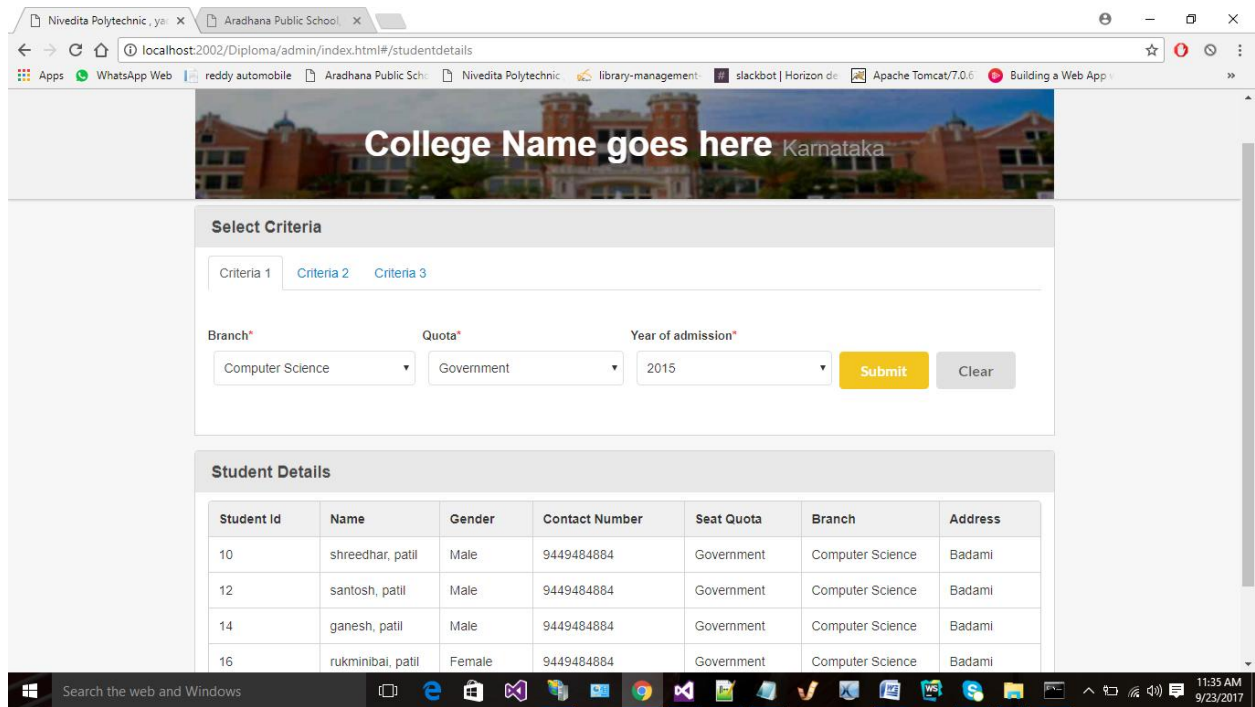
Nivedita Polytechnic, ya ×
Aradhana Public School ×

localhost:2002/Diploma/admin/index.html#/studentdetails

Apps WhatsApp Web reddy automobile Aradhana Public Sch Nivedita Polytechnic library-management slackbot | Horizon de Apache Tomcat/7.0.6 Building a Web App »

College Name goes here Karnataka

Select Criteria

Criteria 1 Criteria 2 Criteria 3

Branch*
Computer Science

Quota*
Government

Year of admission*
2015

Submit Clear

Student Details

| Student Id | Name | Gender | Contact Number | Seat Quota | Branch | Address |
|---|---|---|---|---|---|---|
| 10 | shreedhar, patil | Male | 9449484884 | Government | Computer Science | Badami |
| 12 | santosh, patil | Male | 9449484884 | Government | Computer Science | Badami |
| 14 | ganesh, patil | Male | 9449484884 | Government | Computer Science | Badami |
| 16 | rukminibai, patil | Female | 9449484884 | Government | Computer Science | Badami |

Search the web and Windows

11:35 AM
9/23/2017